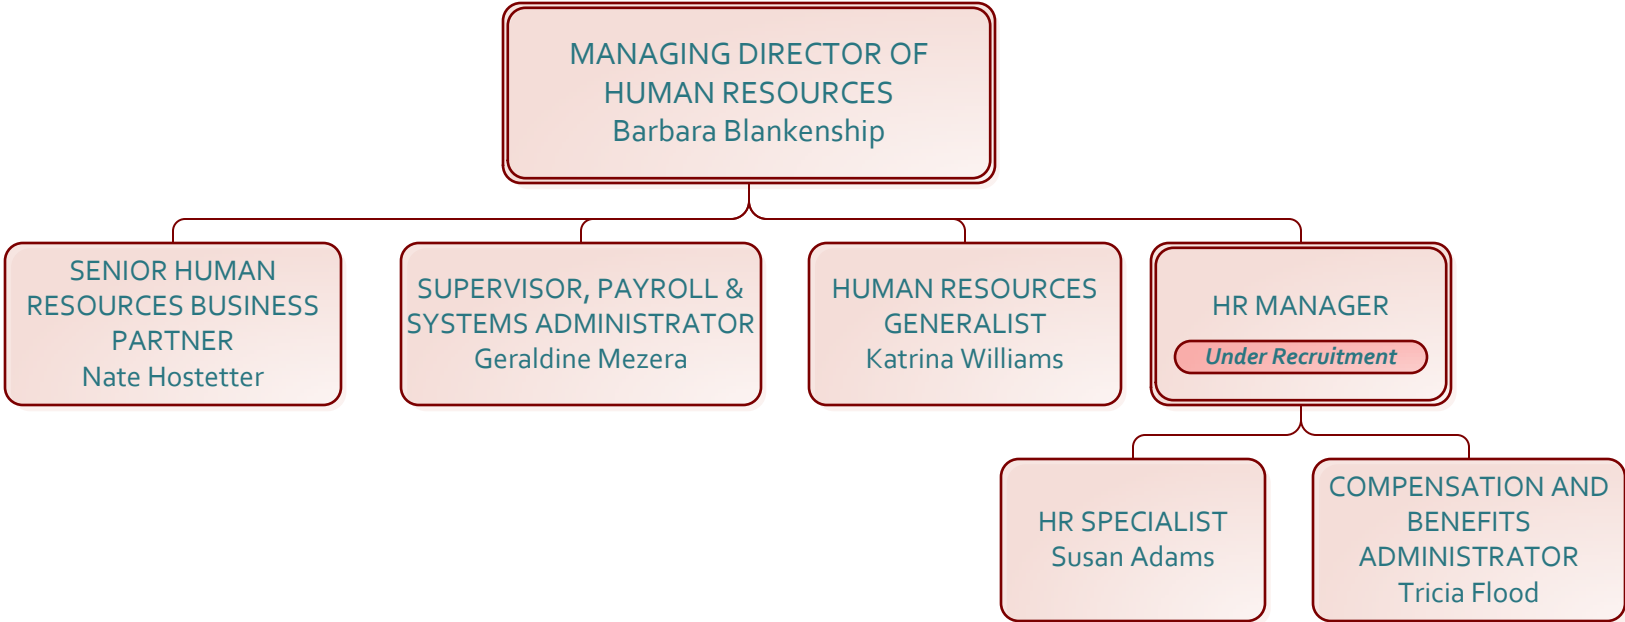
MANAGING DIRECTOR OF HUMAN RESOURCES
Barbara Blankenship

SENIOR HUMAN RESOURCES BUSINESS PARTNER
Nate Hostetter

SUPERVISOR, PAYROLL & SYSTEMS ADMINISTRATOR
Geraldine Mezera

HUMAN RESOURCES GENERALIST
Katrina Williams

HR MANAGER
Under Recruitment

HR SPECIALIST
Susan Adams

COMPENSATION AND BENEFITS ADMINISTRATOR
Tricia Flood